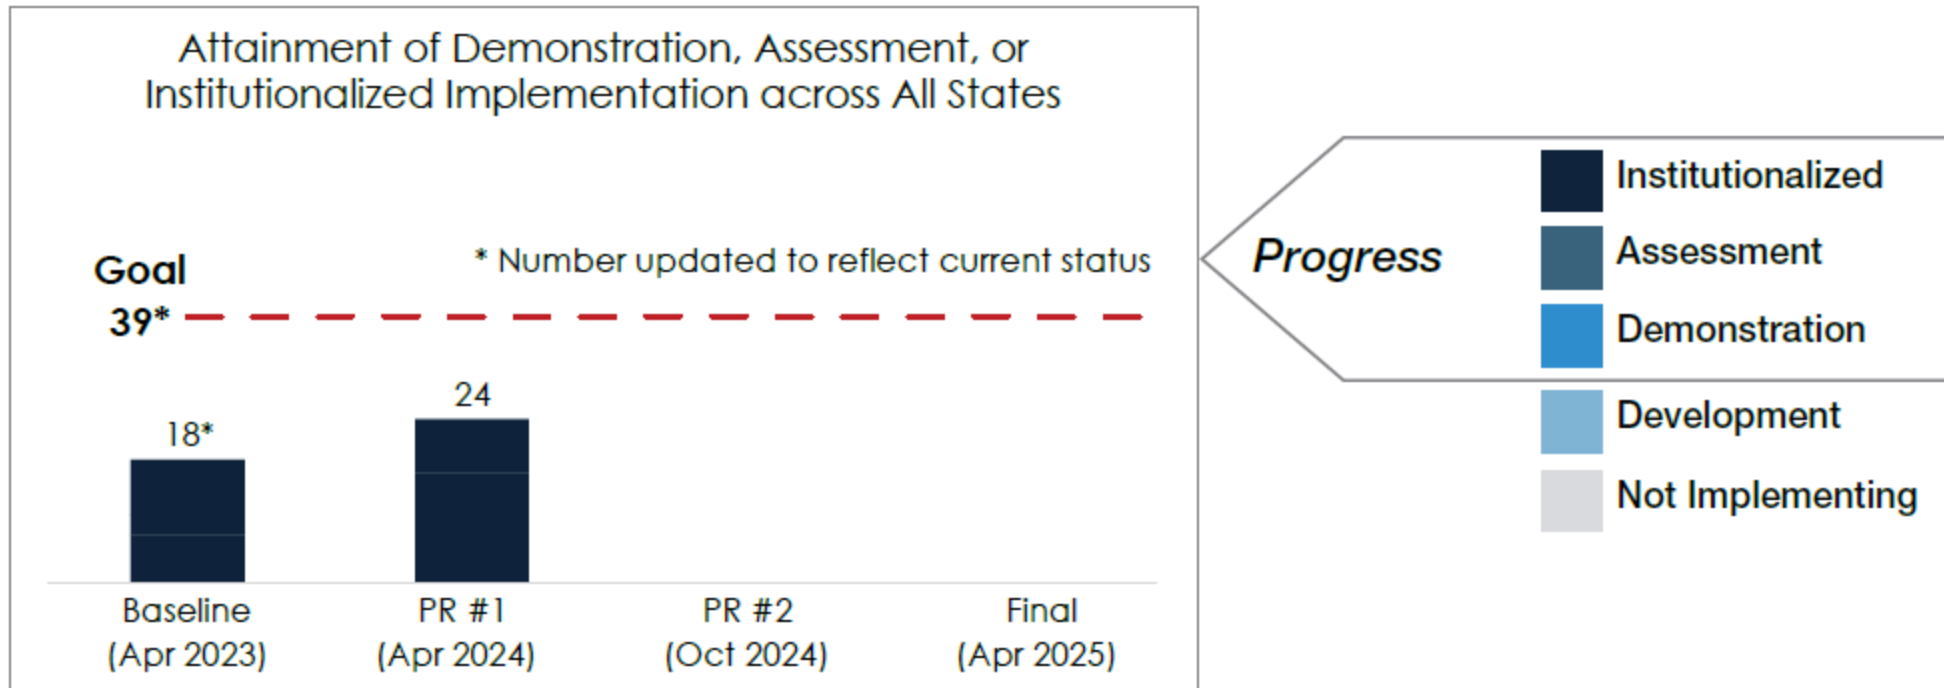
Attainment of Demonstration, Assessment, or Institutionalized Implementation across All States

Goal
39*

* Number updated to reflect current status

18*

24

Baseline
(Apr 2023)

PR #1
(Apr 2024)

PR #2
(Oct 2024)

Final
(Apr 2025)

Progress

Institutionalized

Assessment

Demonstration

Development

Not Implementing